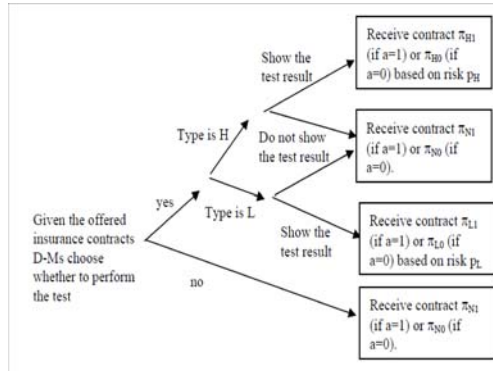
Given the offered insurance contracts D-Ms choose whether to perform the test

yes

no

Type is H

Type is L

Show the test result

Do not show the test result

Show the test result

Receive contract $\pi_{H1}$ (if a=1) or $\pi_{H0}$ (if a=0) based on risk $p_H$

Receive contract $\pi_{N1}$ (if a=1) or $\pi_{N0}$ (if a=0).

Receive contract $\pi_{L1}$ (if a=1) or $\pi_{L0}$ (if a=0) based on risk $p_L$

Receive contract $\pi_{N1}$ (if a=1) or $\pi_{N0}$ (if a=0).